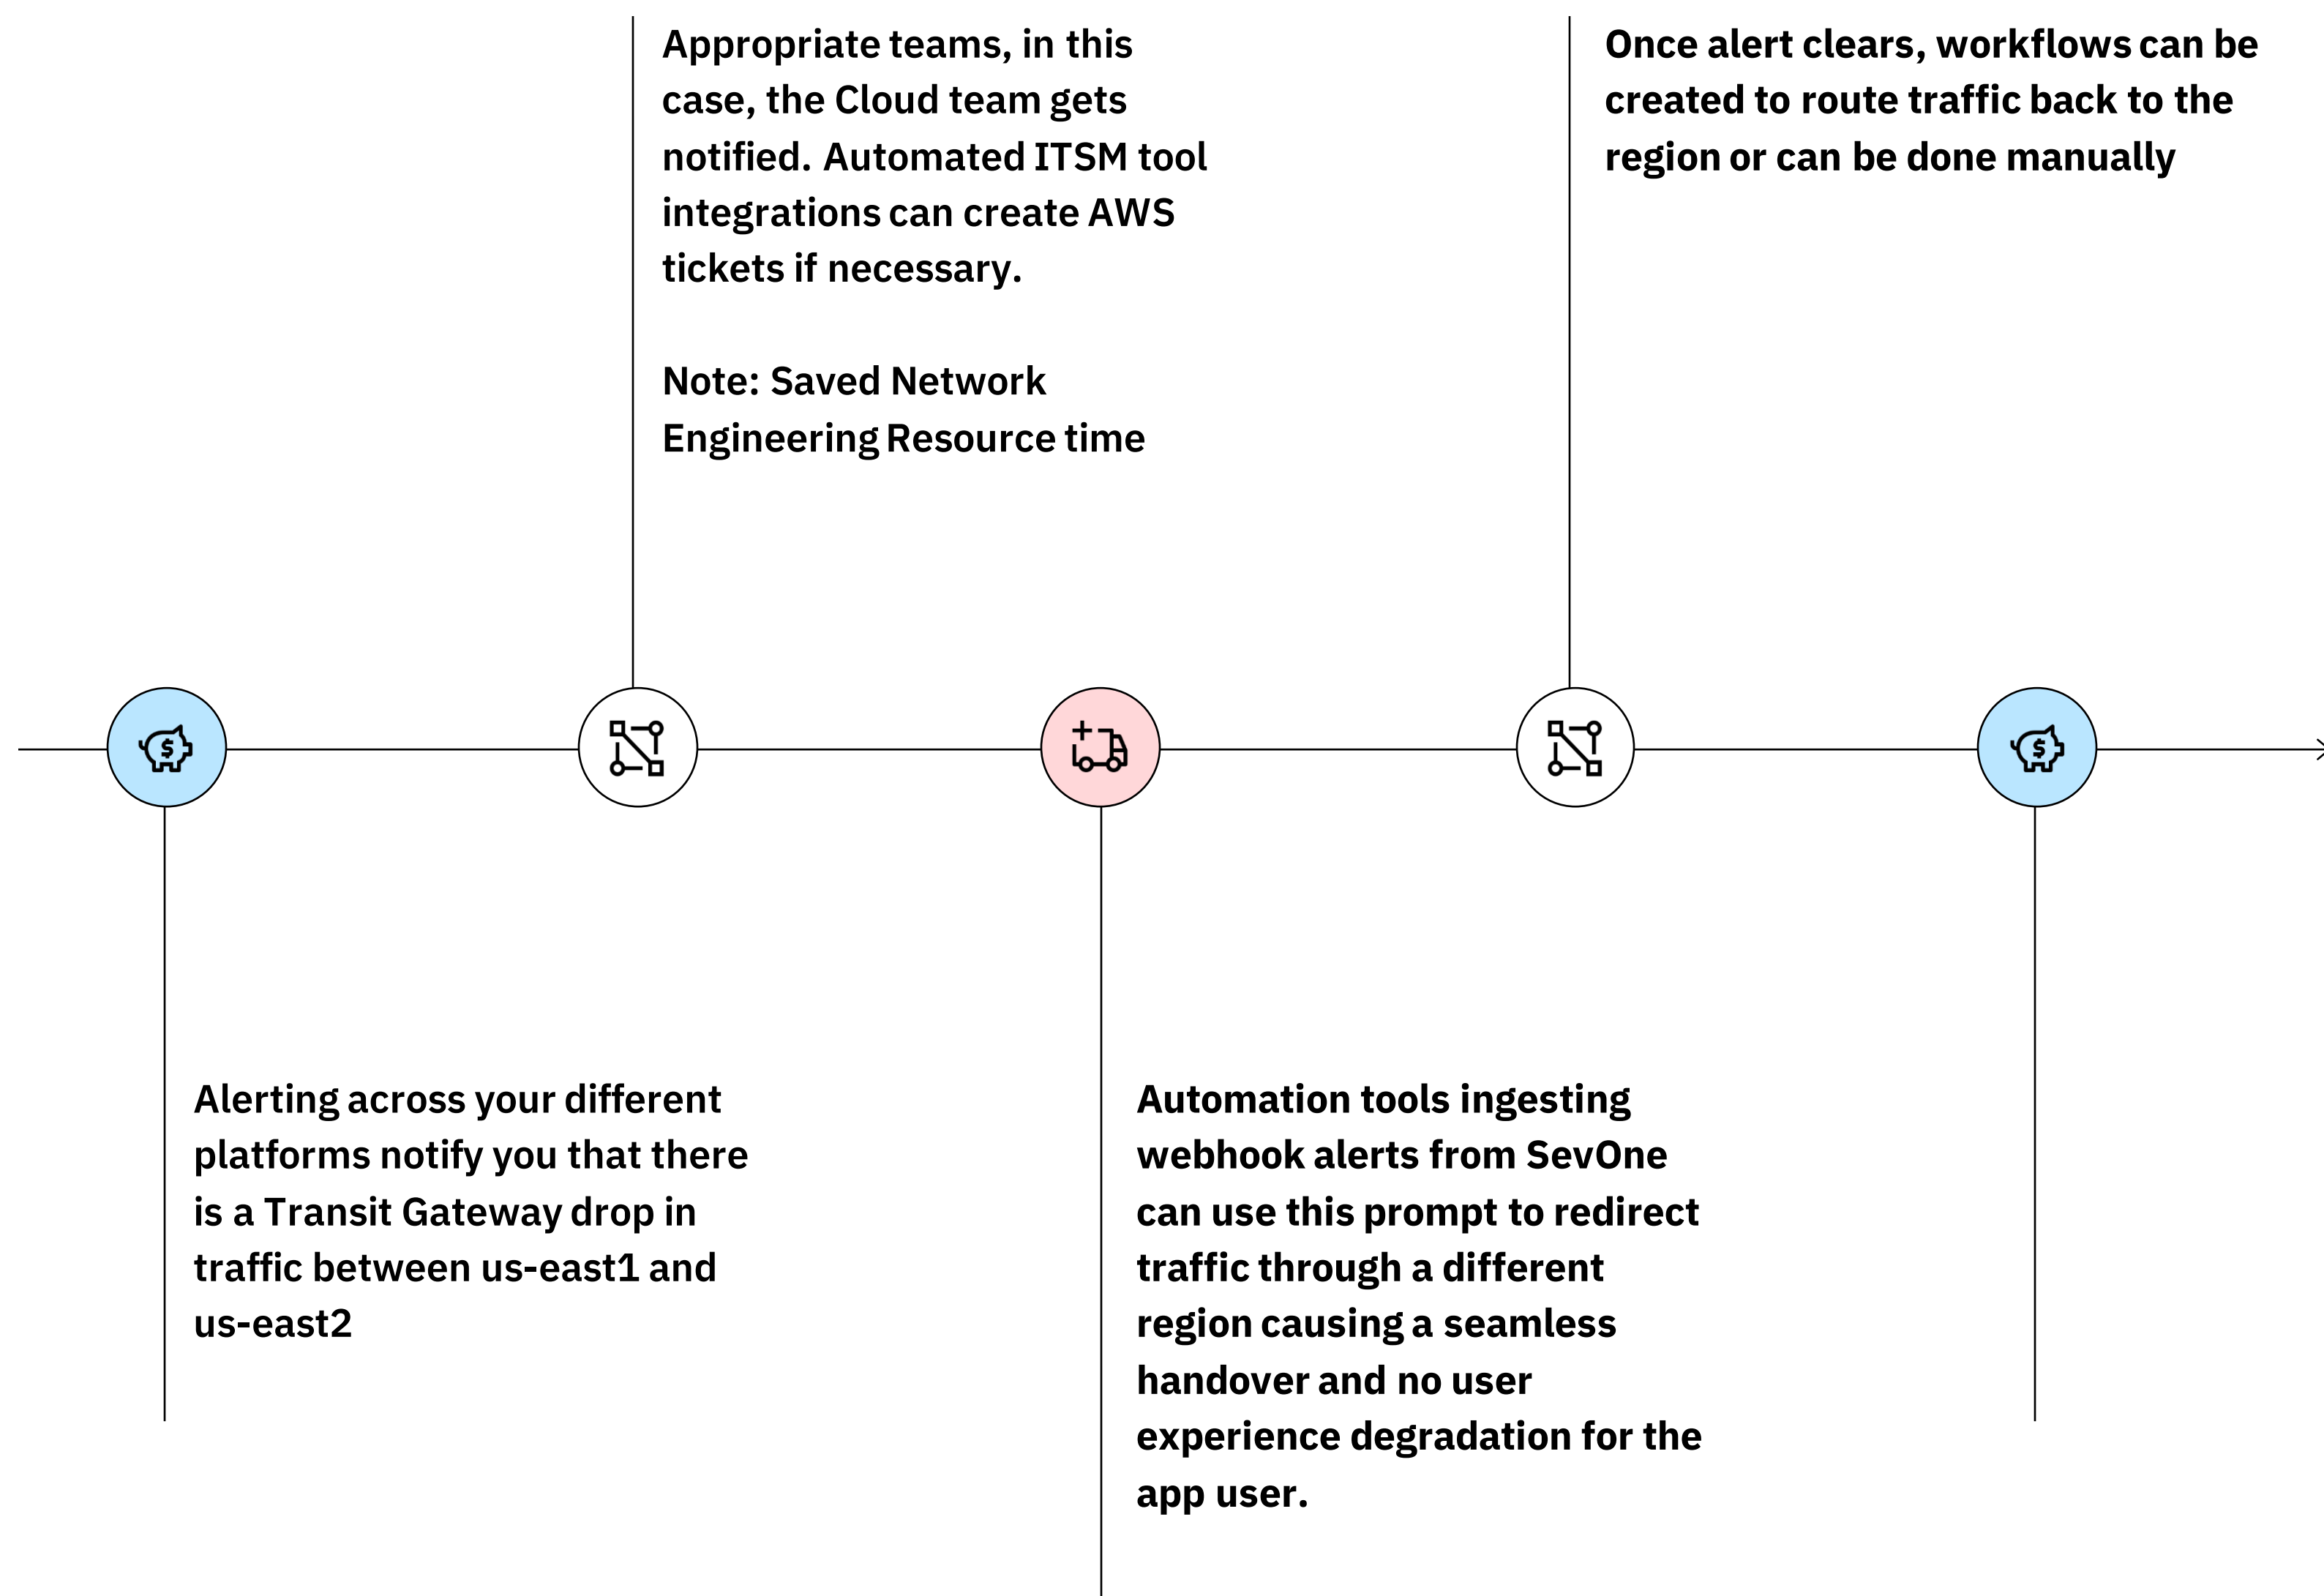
Alerting across your different platforms notify you that there is a Transit Gateway drop in traffic between us-east1 and us-east2

Appropriate teams, in this case, the Cloud team gets notified. Automated ITSM tool integrations can create AWS tickets if necessary.

Note: Saved Network Engineering Resource time

Automation tools ingesting webhook alerts from SevOne can use this prompt to redirect traffic through a different region causing a seamless handover and no user experience degradation for the app user.

Once alert clears, workflows can be created to route traffic back to the region or can be done manually